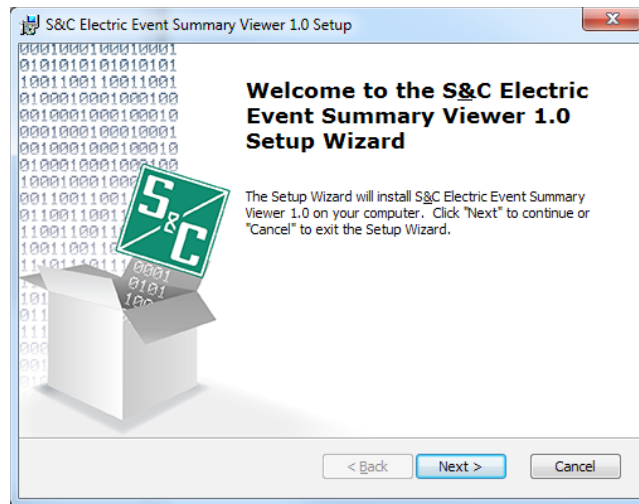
S&C Electric Event Summary Viewer 1.0 Setup

Welcome to the S&C Electric Event Summary Viewer 1.0 Setup Wizard

The Setup Wizard will install S&C Electric Event Summary Viewer 1.0 on your computer. Click "Next" to continue or "Cancel" to exit the Setup Wizard.

< Back
Next >
Cancel